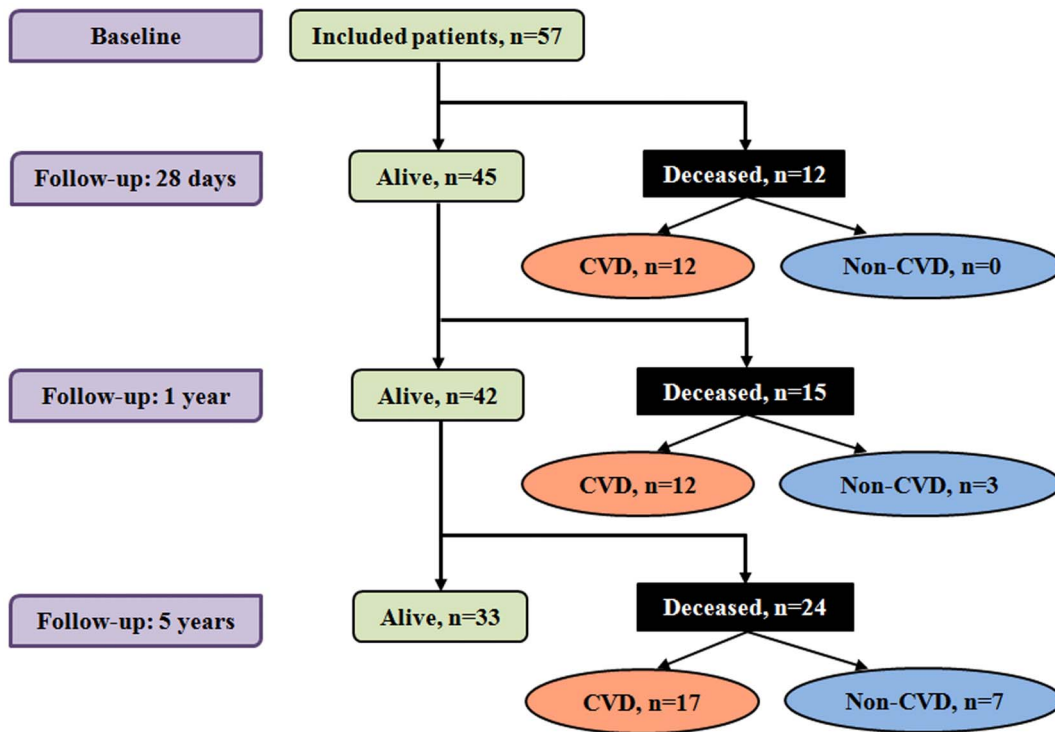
Baseline

Included patients, n=57

Follow-up: 28 days

Alive, n=45

Deceased, n=12

CVD, n=12

Non-CVD, n=0

Follow-up: 1 year

Alive, n=42

Deceased, n=15

CVD, n=12

Non-CVD, n=3

Follow-up: 5 years

Alive, n=33

Deceased, n=24

CVD, n=17

Non-CVD, n=7